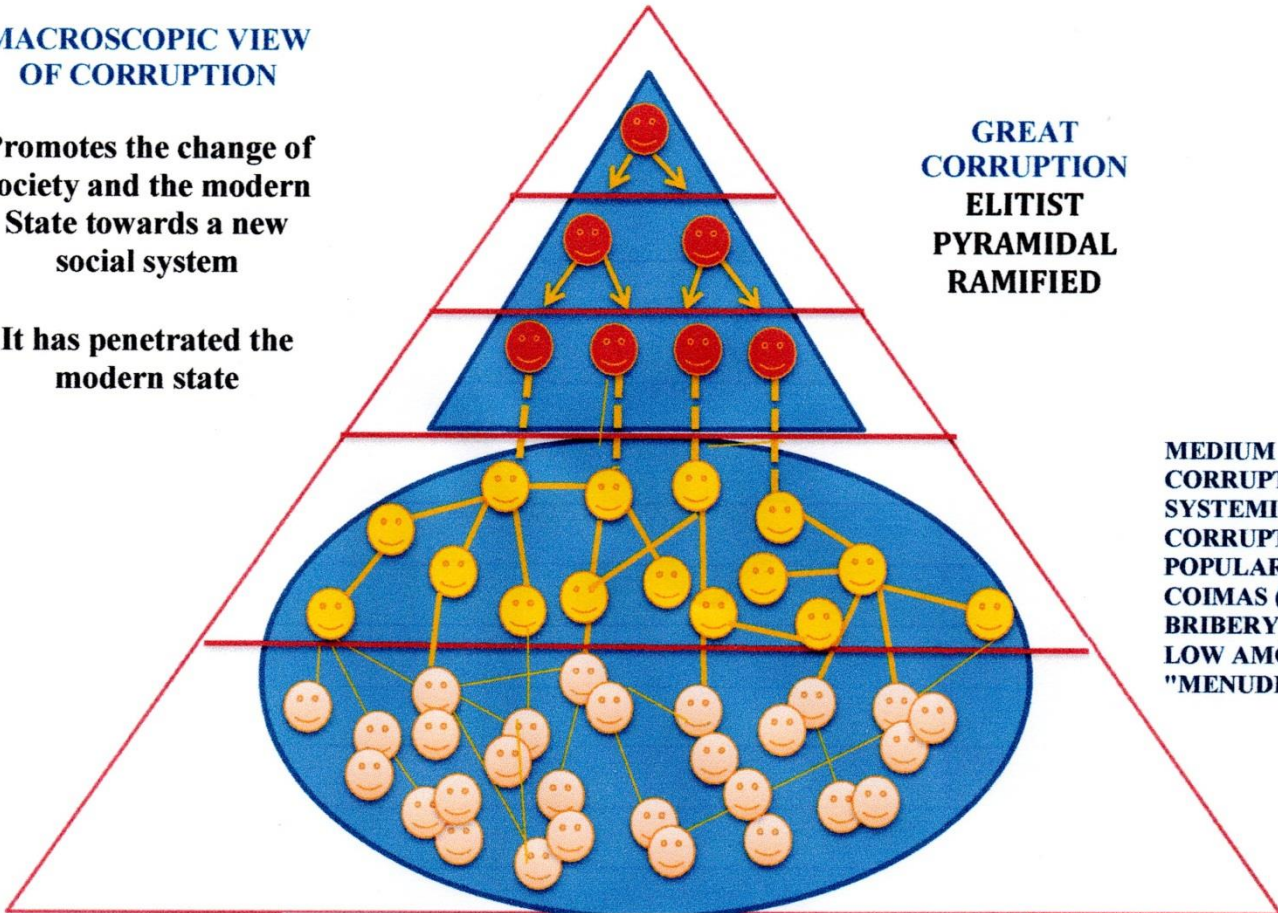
MACROSCOPIC VIEW OF CORRUPTION

Promotes the change of ociety and the modern State towards a new social system

It has penetrated the modern state

GREAT CORRUPTION
ELITIST
PYRAMIDAL
RAMIFIED

MEDIUM
CORRUPT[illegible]
SYSTEMI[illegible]
CORRUPT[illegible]
POPULAR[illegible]
COIMAS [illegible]
BRIBERY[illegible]
LOW AMO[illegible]
"MENUDE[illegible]